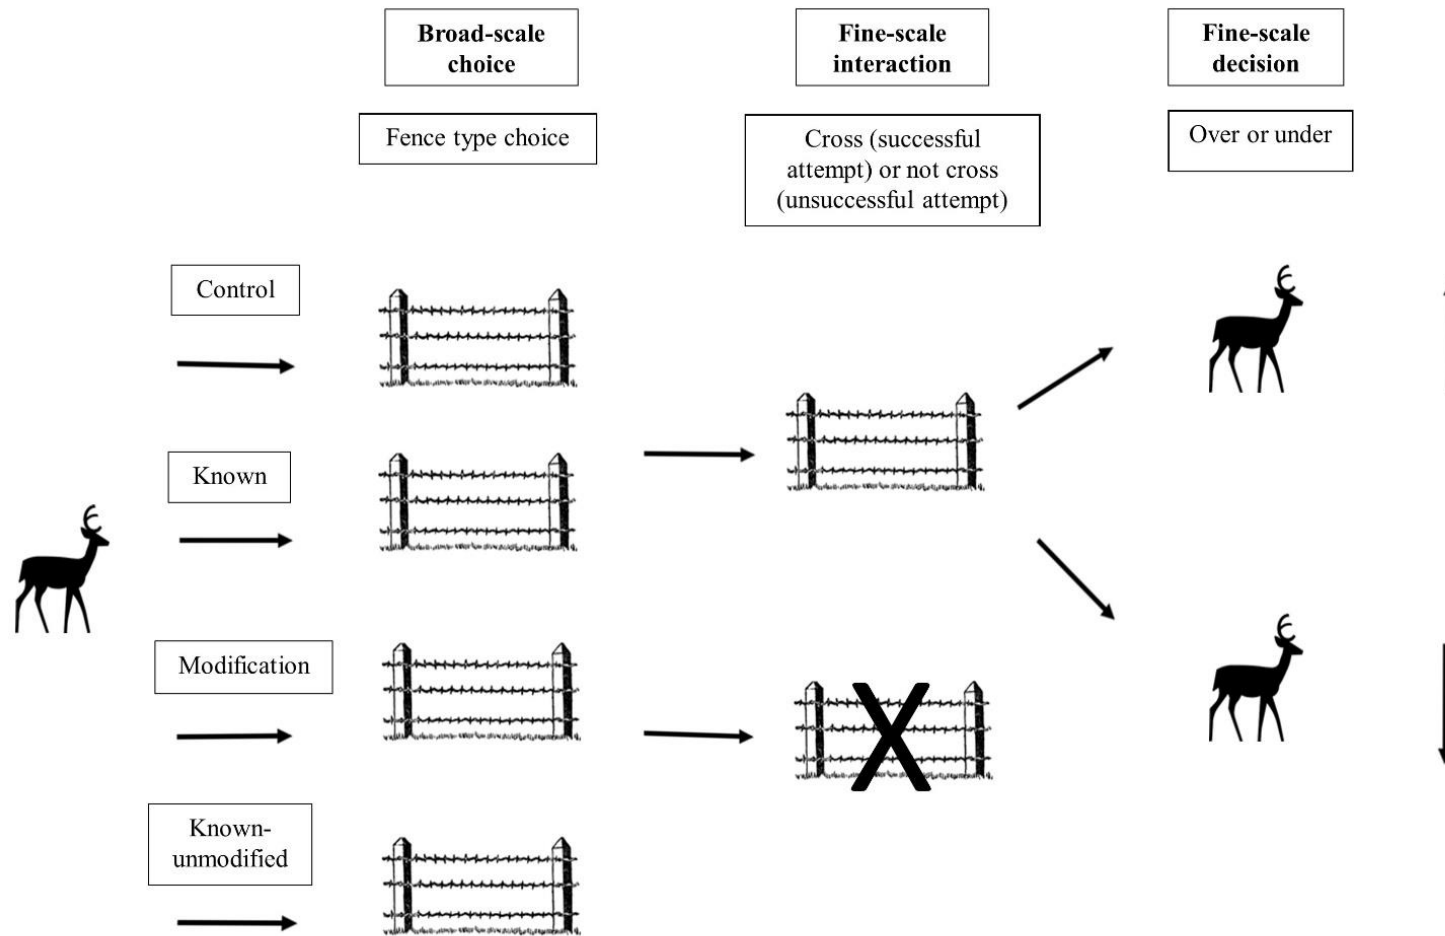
Broad-scale choice

Fine-scale interaction

Fine-scale decision

Fence type choice

Cross (successful attempt) or not cross (unsuccessful attempt)

Over or under

Control

Known

Modification

Known-unmodified

X